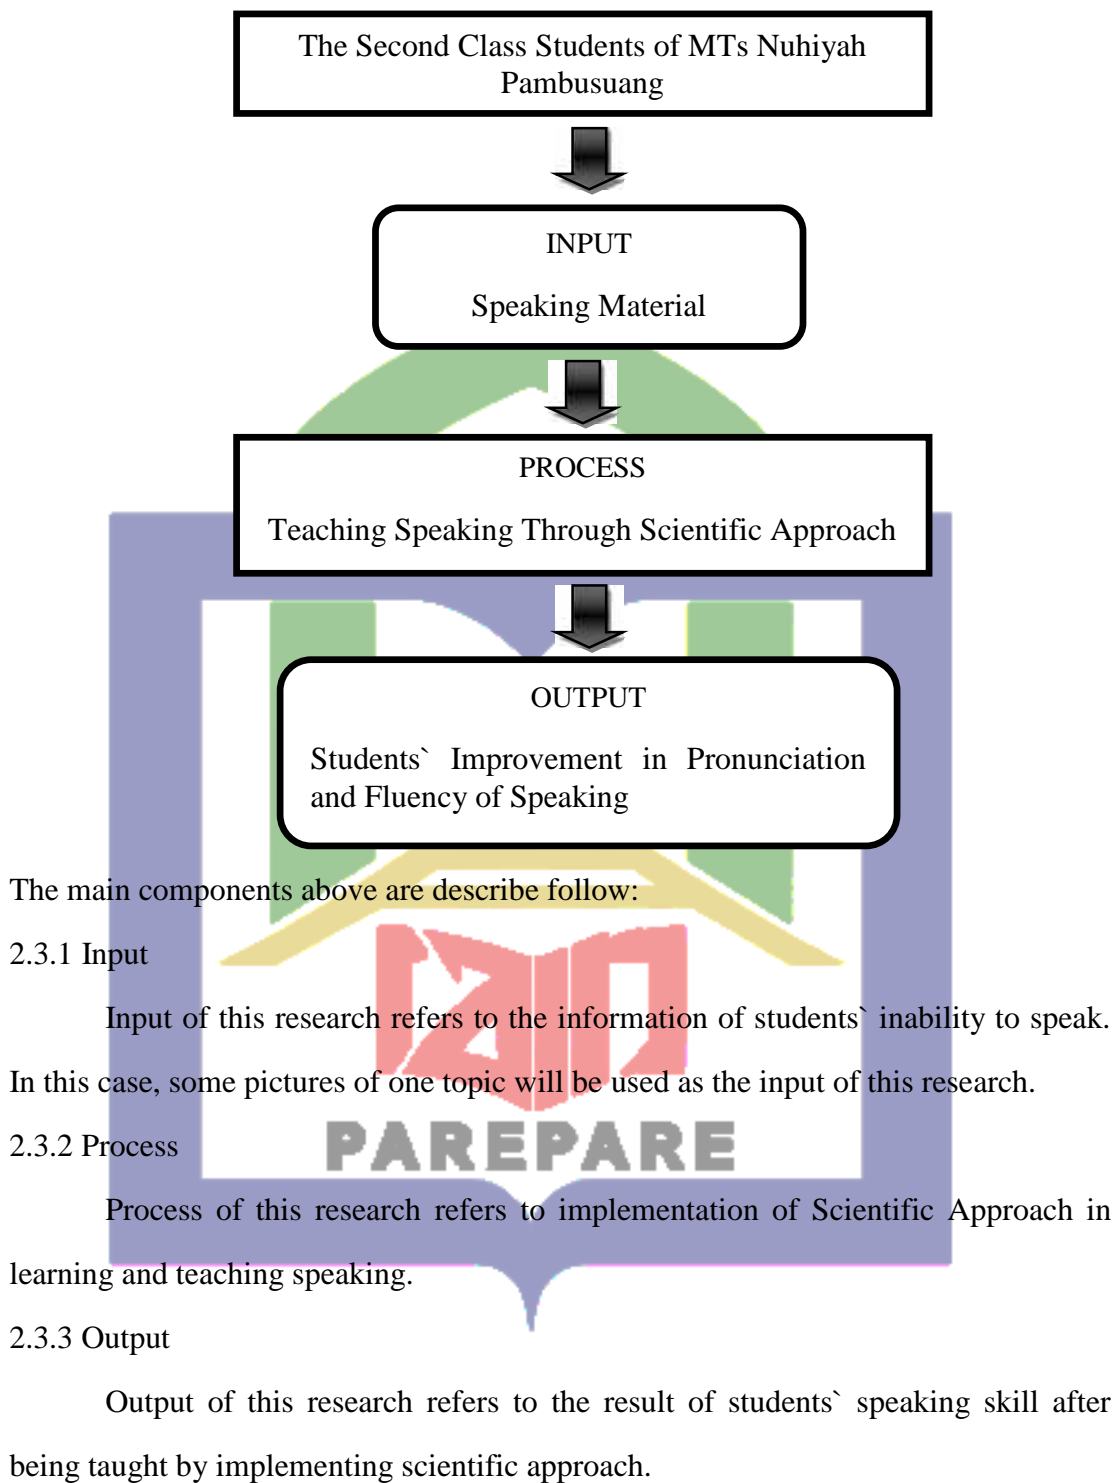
The Second Class Students of MTs Nuhiyah Pambusuang

INPUT

Speaking Material

PROCESS

Teaching Speaking Through Scientific Approach

OUTPUT

Students` Improvement in Pronunciation and Fluency of Speaking

The main components above are describe follow:

2.3.1 Input

Input of this research refers to the information of students` inability to speak. In this case, some pictures of one topic will be used as the input of this research.

2.3.2 Process

Process of this research refers to implementation of Scientific Approach in learning and teaching speaking.

2.3.3 Output

Output of this research refers to the result of students` speaking skill after being taught by implementing scientific approach.

PAREPARE